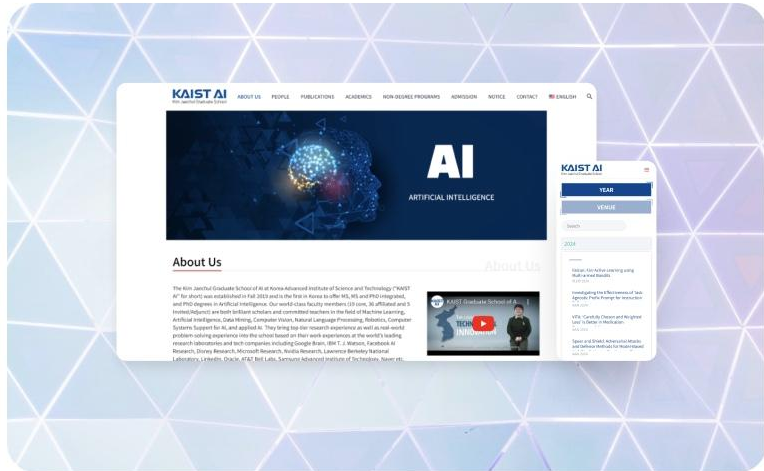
KAIST AI
Kim Jaechul Graduate School

ABOUT US PEOPLE PUBLICATIONS ACADEMICS NON-DEGREE PROGRAMS ADMISSION NOTICE CONTACT ENGLISH

AI
ARTIFICIAL INTELLIGENCE

About Us

About Us

The Kim Jaechul Graduate School of AI at Korea Advanced Institute of Science and Technology ("KAIST AI" for short) was established in Fall 2019 and is the first in Korea to offer MS, MS and PhD integrated, and PhD degrees in Artificial Intelligence. Our world-class faculty members (19 core, 36 affiliated and 5 Invited/Adjunct) are both brilliant scholars and committed teachers in the field of Machine Learning, Artificial Intelligence, Data Mining, Computer Vision, Natural Language Processing, Robotics, Computer Systems Support for AI, and applied AI. They bring top-tier research experience as well as real-world problem-solving experience into the school based on their work experiences at the world's leading research laboratories and tech companies including Google Brain, IBM T. J. Watson, Facebook AI Research, Disney Research, Microsoft Research, Nvidia Research, Lawrence Berkeley National Laboratory, LinkedIn, Oracle, AT&T Bell Labs, Samsung Advanced Institute of Technology, Naver etc.

KAIST Graduate School of AI

KAIST AI

YEAR
VENUE
Search
2024
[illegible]
Investigating the Effectiveness of Task-Agnostic Prefix Prompt for Instruction
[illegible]
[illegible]